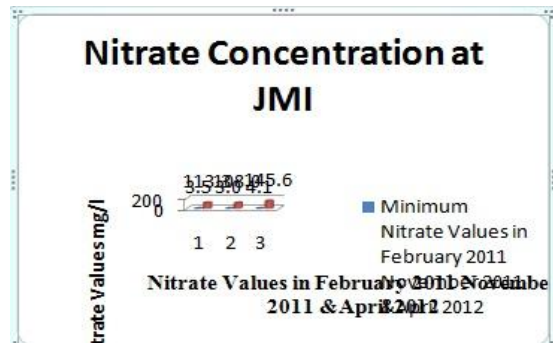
Nitrate Concentration at JMI

113138145.6
3.53.04.1

200
0

1 2 3

trate Values mg/l

Nitrate Values in February 2011 November 2011 & April 2012

Minimum Nitrate Values in February 2011 November 2011 April 2012